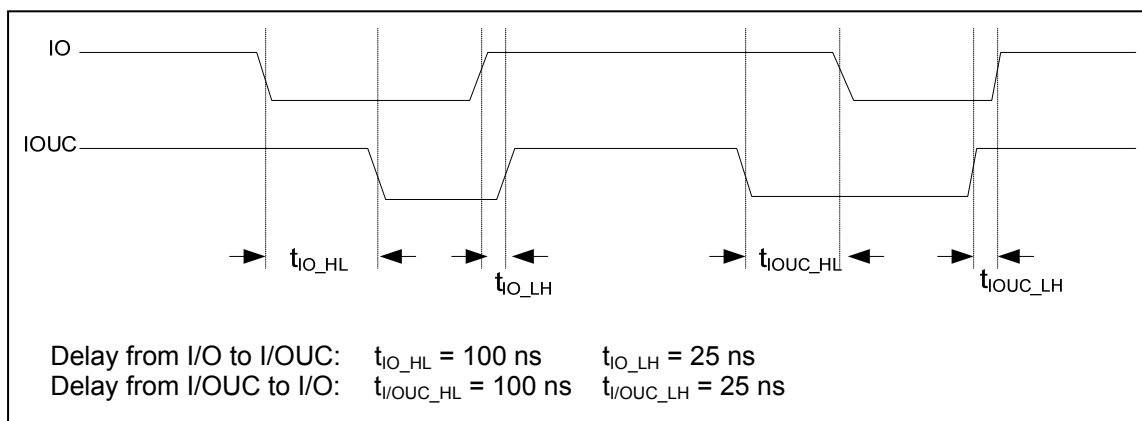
IO

IOUC

$t_{IO\_HL}$

$t_{IO\_LH}$

$t_{IOUC\_HL}$

$t_{IOUC\_LH}$

Delay from I/O to I/OUC: $t_{IO\_HL}$ = 100 ns $t_{IO\_LH}$ = 25 ns
Delay from I/OUC to I/O: $t_{I/OUC\_HL}$ = 100 ns $t_{I/OUC\_LH}$ = 25 ns